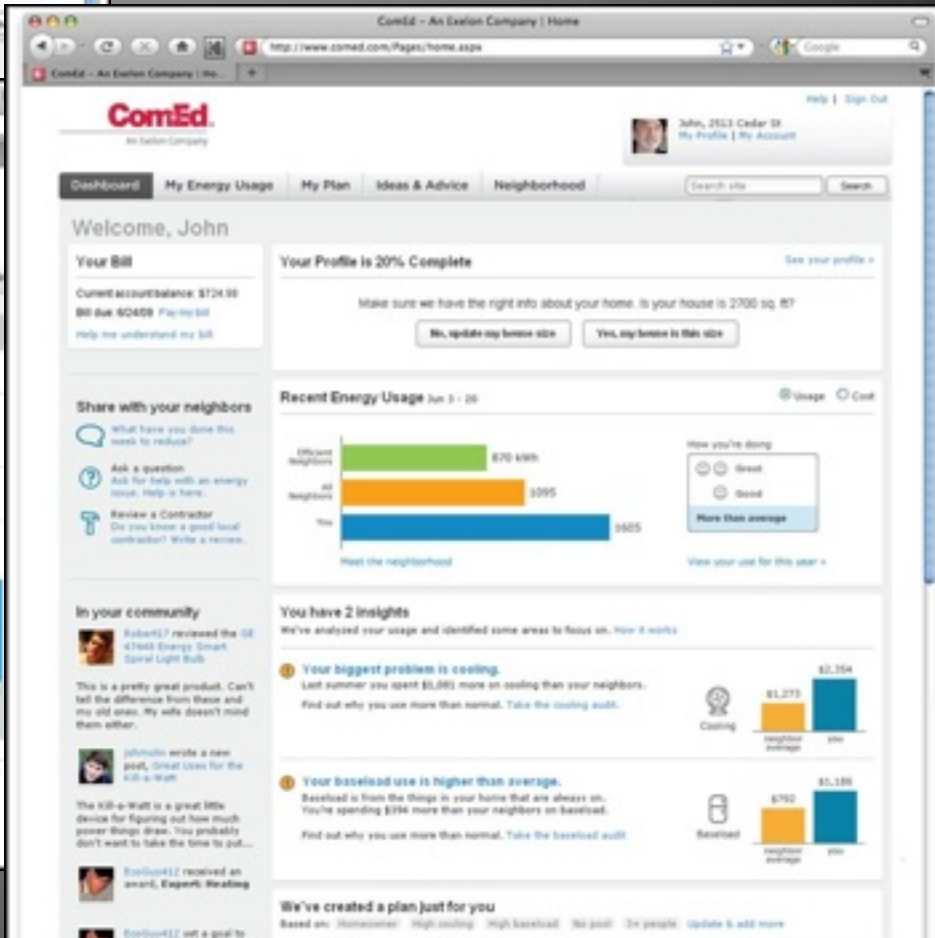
ComEd – An Exelon Company | Home

http://www.comed.com/Pages/home.aspx

Google

ComEd – An Exelon Company | Ho...

Help | Sign Out

ComEd
An Exelon Company

John, 2513 Cedar St
My Profile | My Account

Dashboard | My Energy Usage | My Plan | Ideas & Advice | Neighborhood

Search site | Search

Welcome, John

Your Bill

Current account balance: $724.98
Bill due 6/24/09 Pay my bill
Help me understand my bill

Your Profile is 20% Complete

See your profile »

Make sure we have the right info about your home. Is your house is 2700 sq. ft?

No, update my home size | Yes, my home is this size

Share with your neighbors

What have you done this week to reduce?

Ask a question
Ask for help with an energy issue. Help is here.

Review a Contractor
Do you know a good local contractor? Write a review.

Recent Energy Usage Jun 3 - 20

Usage | Cost

Efficient Neighbors
870 kWh
All Neighbors
1095
You
1605

Meet the neighborhood

How you're doing
Great
Good
More than average

View your use for this year »

In your community

Robert17 reviewed the GE 47660 Energy Smart Spiral Light Bulb

This is a pretty great product. Can't tell the difference from these and my old ones. My wife doesn't mind them either.

johnolin wrote a new post, Great Uses for the Kill-a-Watt

The Kill-a-Watt is a great little device for figuring out how much power things draw. You probably don't want to take the time to put...

EcoGuy412 received an award, Expert: Heating

EcoGuy412 set a goal to

You have 2 insights

We've analyzed your usage and identified some areas to focus on. How it works

Your biggest problem is cooling.
Last summer you spent $1,081 more on cooling than your neighbors.

Find out why you use more than normal. Take the cooling audit.

Cooling
$1,273
$2,354
neighbor average
you

Your baseload use is higher than average.
Baseload is from the things in your home that are always on. You're spending $394 more than your neighbors on baseload.

Find out why you use more than normal. Take the baseload audit.

Baseload
$792
$1,186
neighbor average
you

We've created a plan just for you

Based on: Homeowner | High cooling | High baseload | No pool | 3+ people | Update & add more